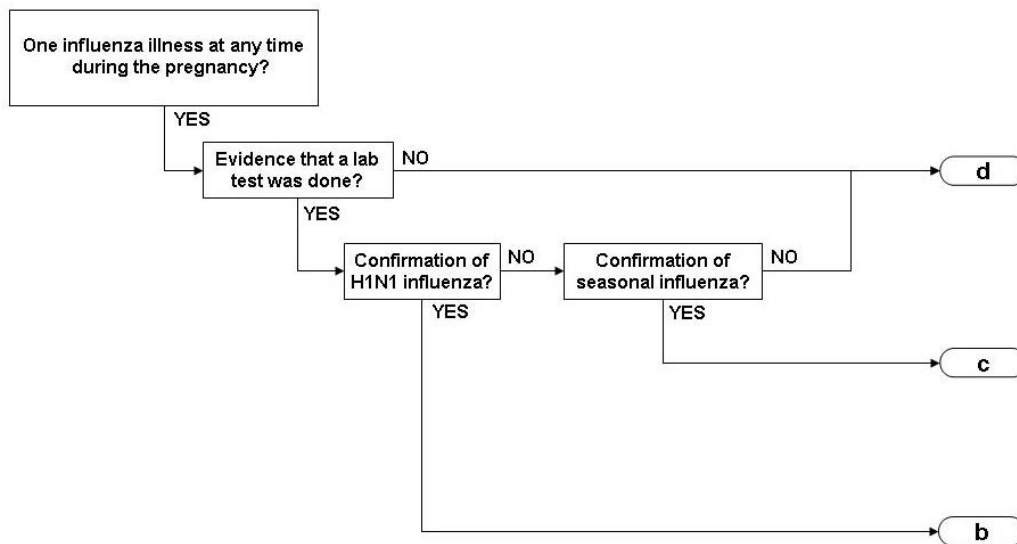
One influenza illness at any time during the pregnancy?

YES

Evidence that a lab test was done?

NO

d

YES

Confirmation of H1N1 influenza?

NO

Confirmation of seasonal influenza?

NO

YES

YES

c

b